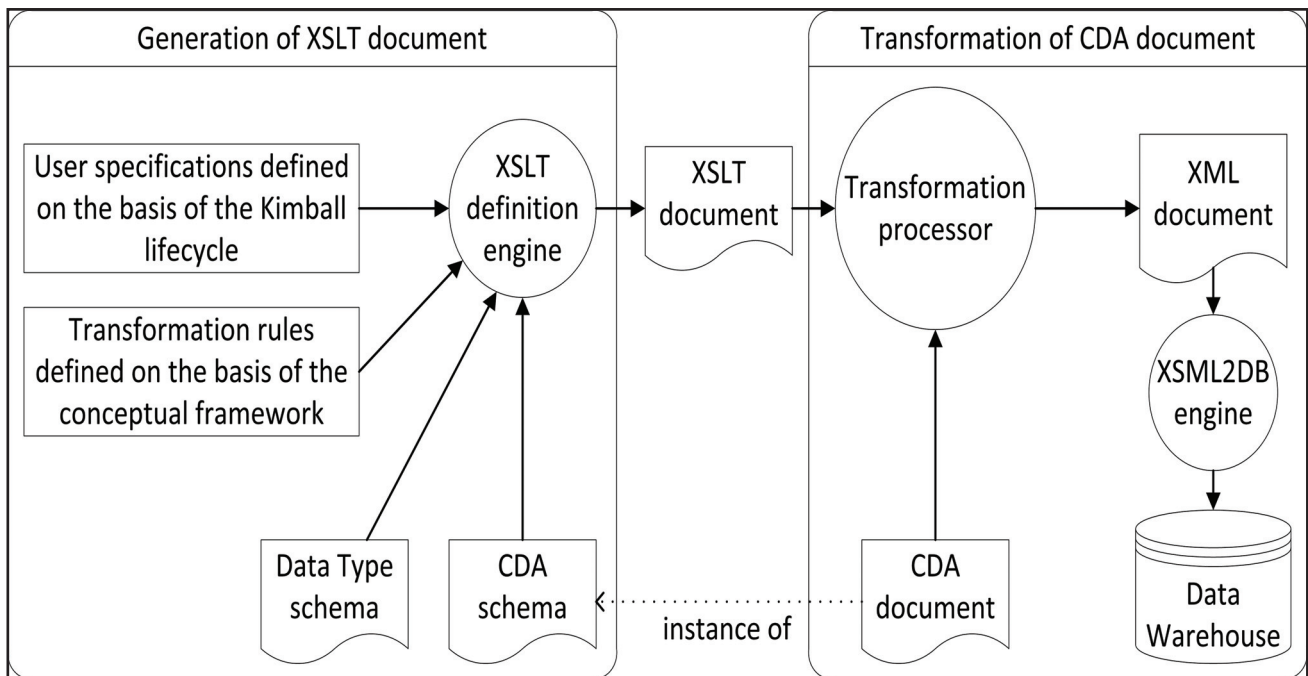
Generation of XSLT document

User specifications defined on the basis of the Kimball lifecycle

XSLT definition engine

Transformation rules defined on the basis of the conceptual framework

Data Type schema

CDA schema

XSLT document

instance of

Transformation of CDA document

Transformation processor

XML document

XSML2DB engine

CDA document

Data Warehouse